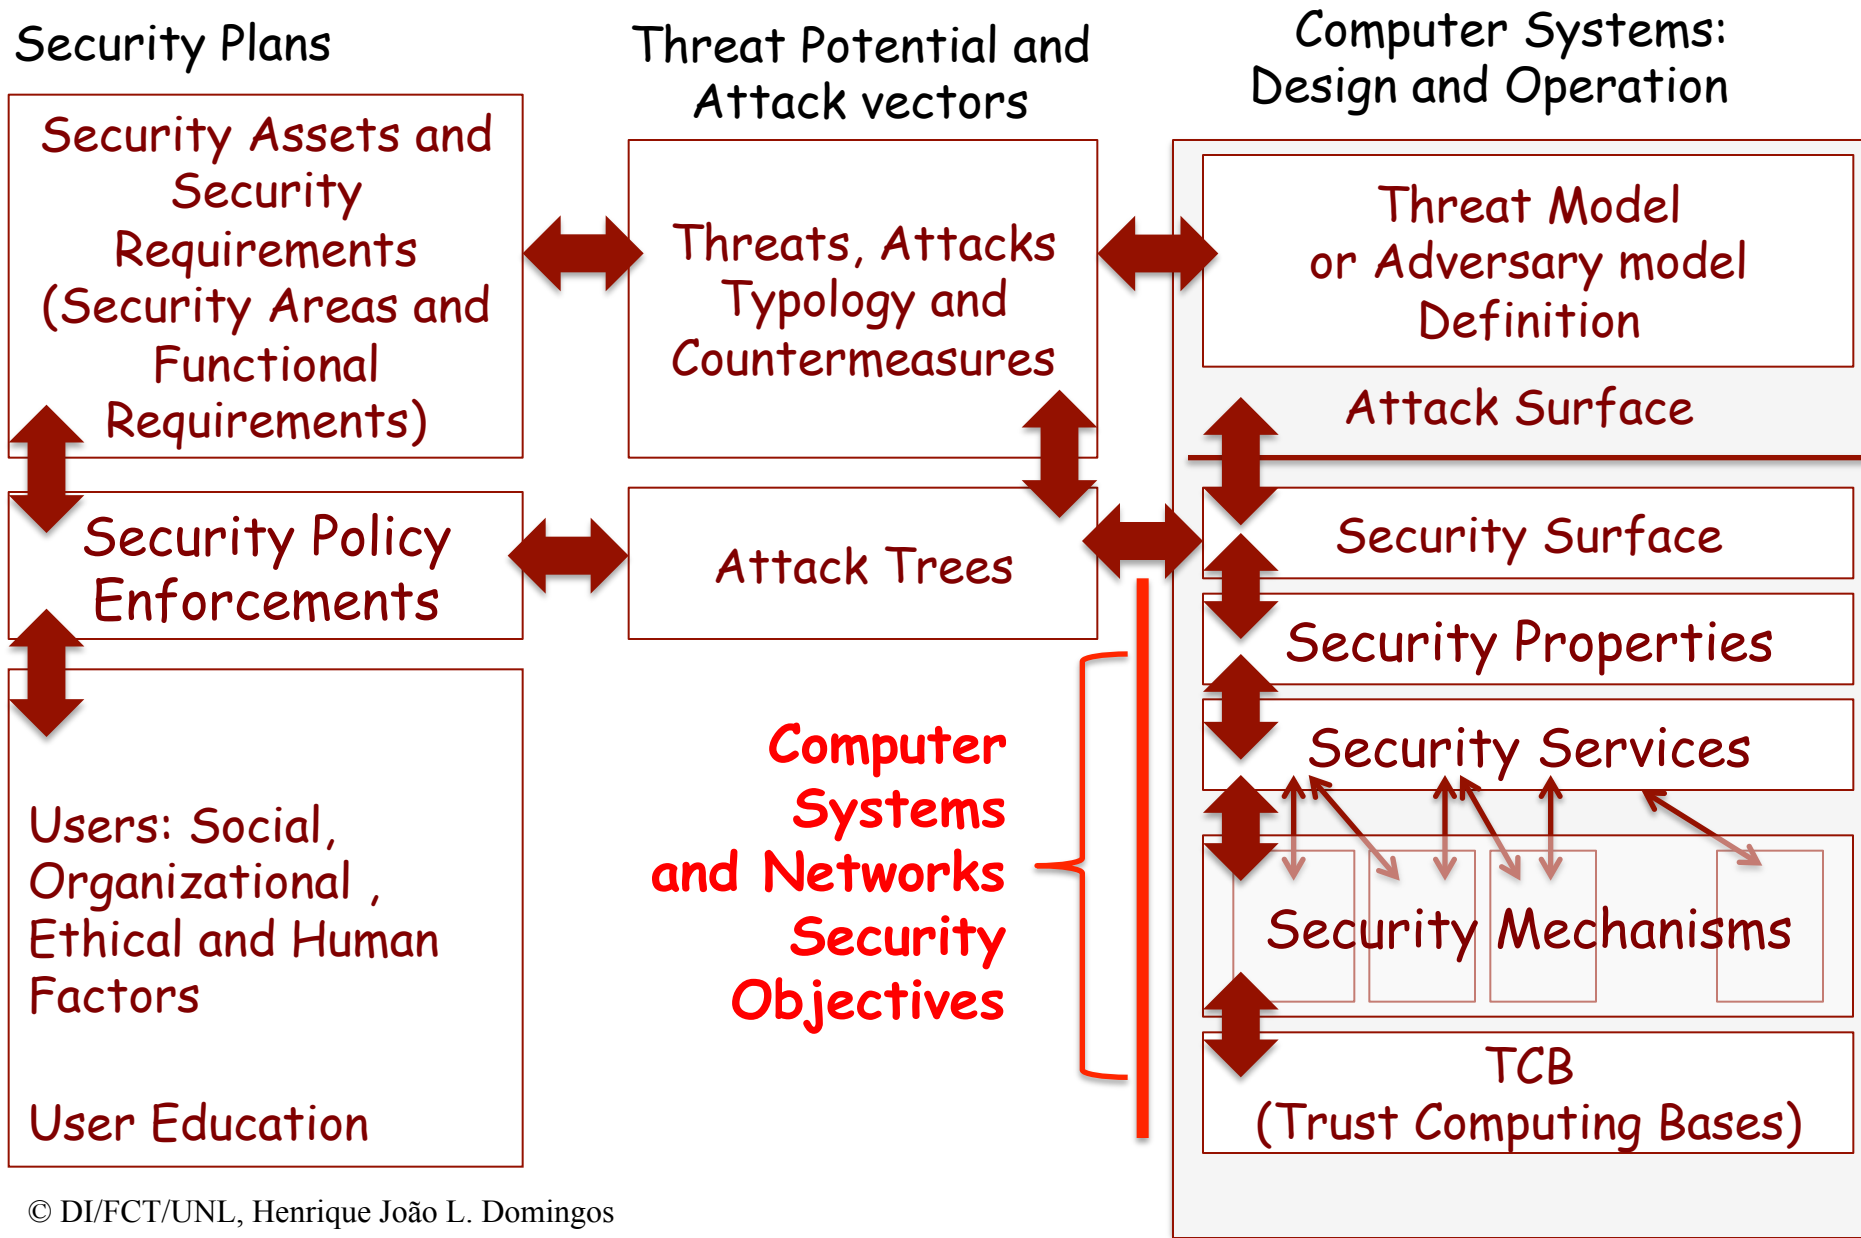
Security Plans

Threat Potential and Attack vectors

Computer Systems: Design and Operation

Security Assets and Security Requirements (Security Areas and Functional Requirements)

Threats, Attacks Typology and Countermeasures

Threat Model or Adversary model Definition

Attack Surface

Security Policy Enforcements

Attack Trees

Security Surface

Security Properties

Security Services

Computer Systems and Networks Security Objectives

Security Mechanisms

Users: Social, Organizational , Ethical and Human Factors

User Education

TCB (Trust Computing Bases)

© DI/FCT/UNL, Henrique João L. Domingos